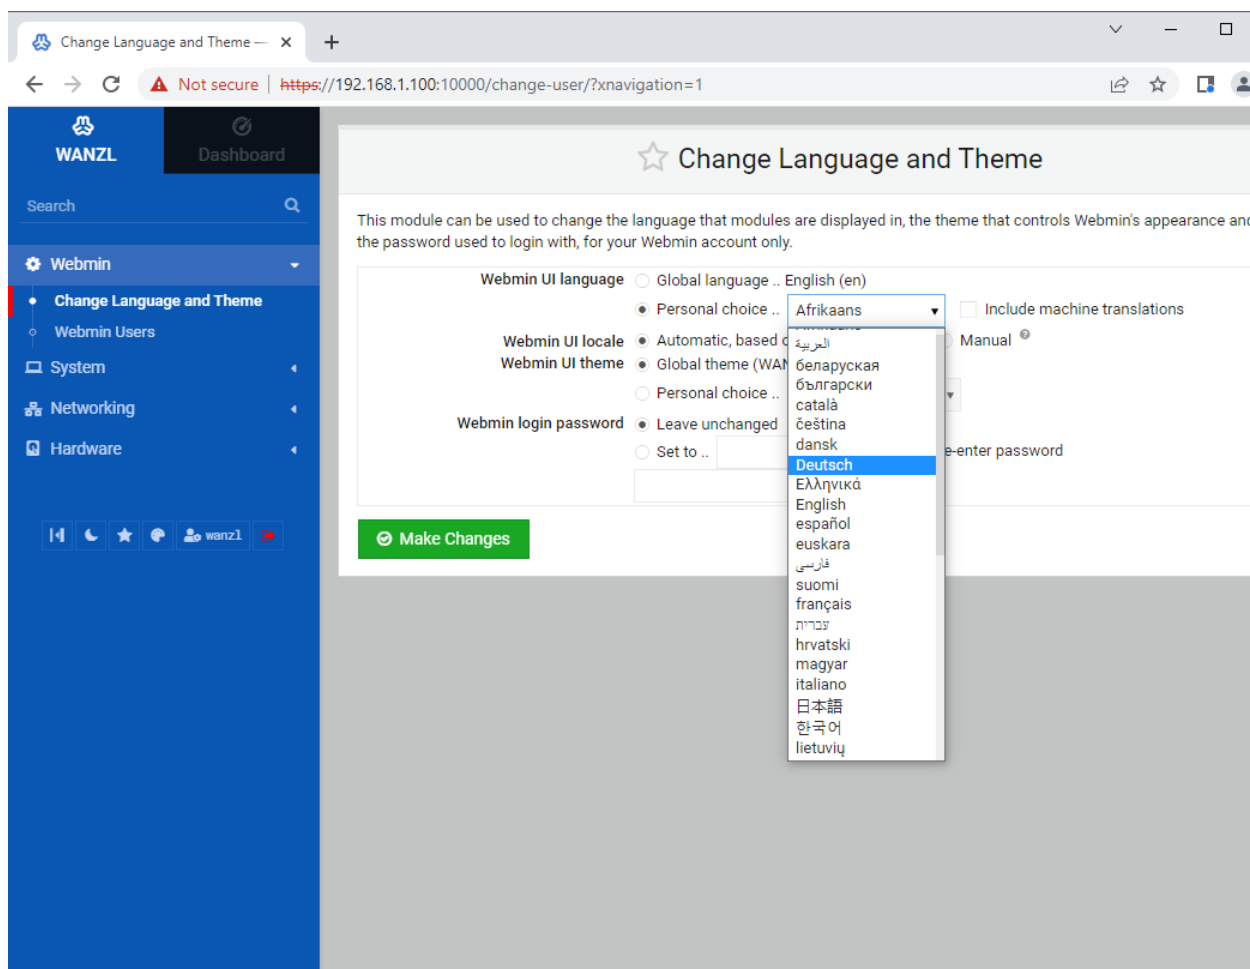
Change Language and Theme — ×
+
Not secure | https://192.168.1.100:10000/change-user/?xnavigation=1

WANZL
Dashboard
Search
Webmin
Change Language and Theme
Webmin Users
System
Networking
Hardware
wanzl

Change Language and Theme

This module can be used to change the language that modules are displayed in, the theme that controls Webmin's appearance and the password used to login with, for your Webmin account only.

Webmin UI language
Global language .. English (en)
Personal choice ..
Afrikaans
Include machine translations
Webmin UI locale
Automatic, based o
Manual
Webmin UI theme
Global theme (WAN
Personal choice ..
Webmin login password
Leave unchanged
Set to ..
e-enter password

Make Changes

العربية
беларуская
български
català
čeština
dansk
Deutsch
Ελληνικά
English
español
euskara
فارسی
suomi
français
עברית
hrvatski
magyar
italiano
日本語
한국어
lietuvių